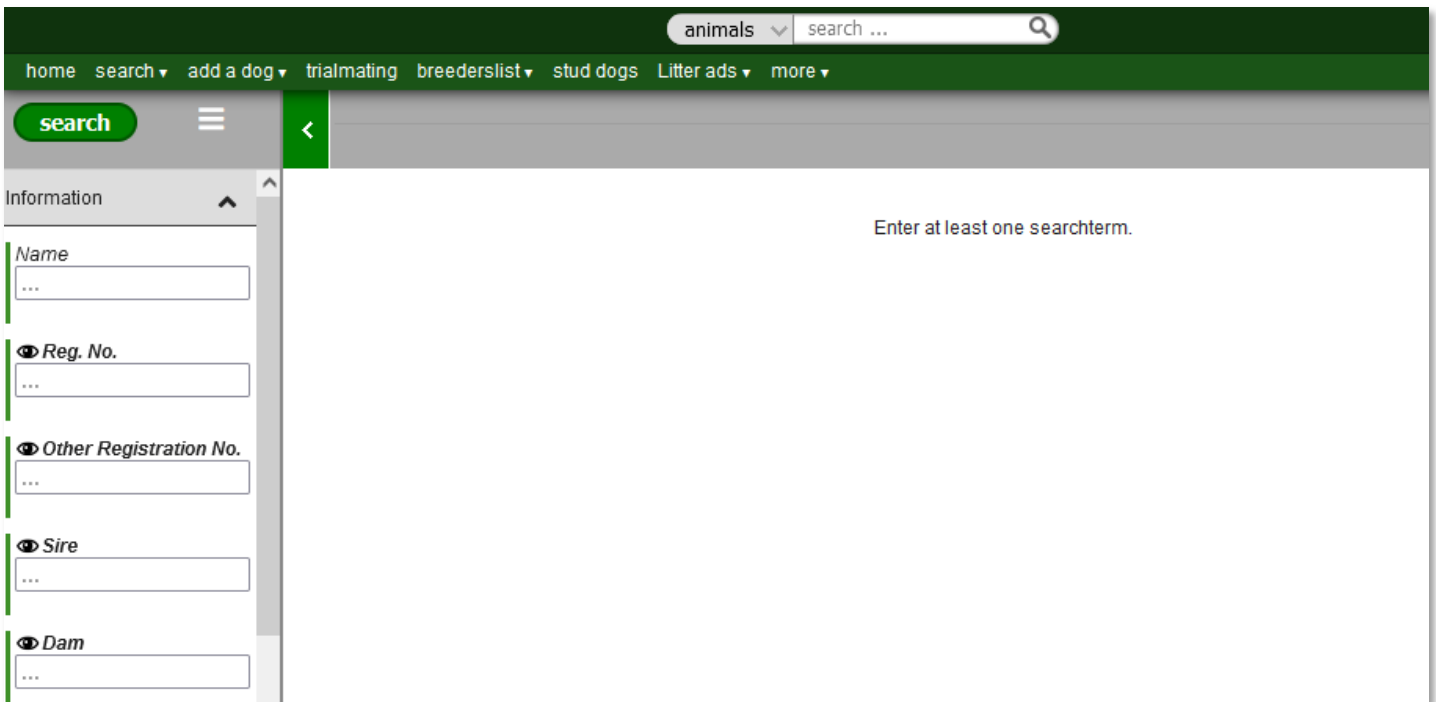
animals search ...

home search ▾ add a dog ▾ trialmating breederslist ▾ stud dogs Litter ads ▾ more ▾

search

Information

Name
...

Reg. No.
...

Other Registration No.
...

Sire
...

Dam
...

Enter at least one searchterm.